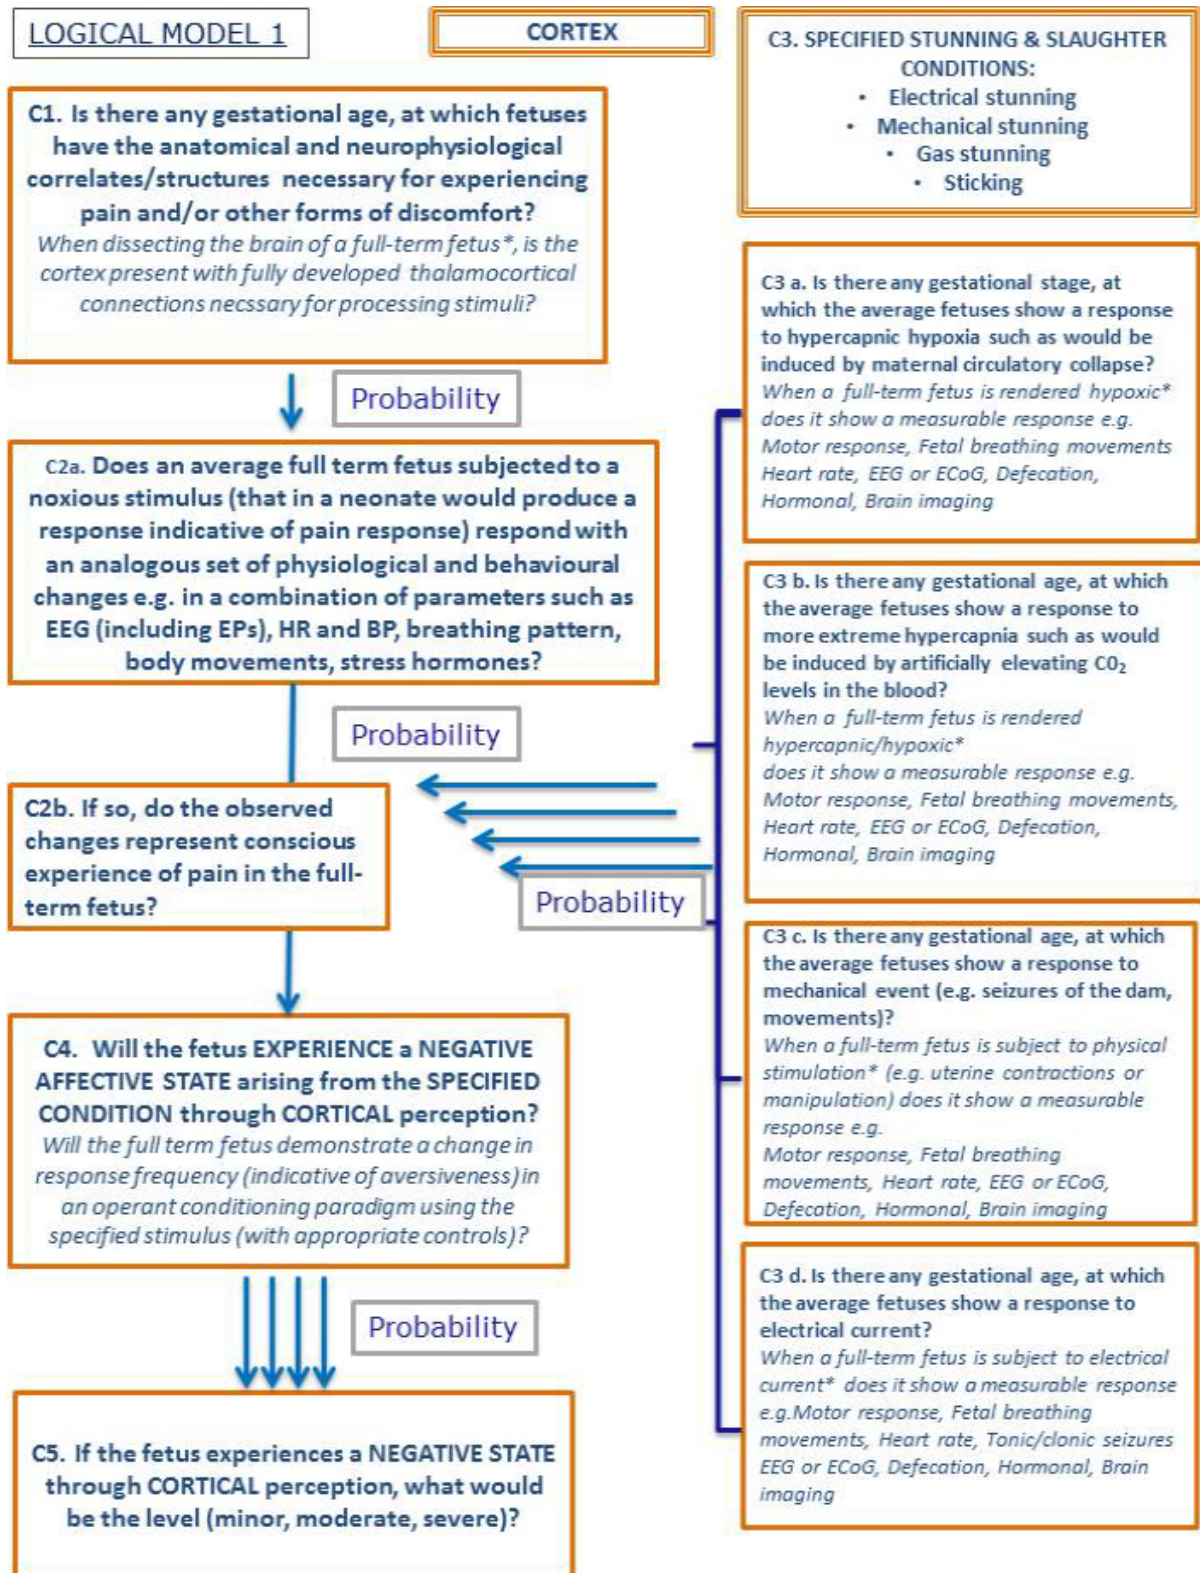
LOGICAL MODEL 1

CORTEX

C3. SPECIFIED STUNNING & SLAUGHTER CONDITIONS:
• Electrical stunning
• Mechanical stunning
• Gas stunning
• Sticking

C1. Is there any gestational age, at which fetuses have the anatomical and neurophysiological correlates/structures necessary for experiencing pain and/or other forms of discomfort?
When dissecting the brain of a full-term fetus*, is the cortex present with fully developed thalamocortical connections necssary for processing stimuli?

Probability

C2a. Does an average full term fetus subjected to a noxious stimulus (that in a neonate would produce a response indicative of pain response) respond with an analogous set of physiological and behavioural changes e.g. in a combination of parameters such as EEG (including EPs), HR and BP, breathing pattern, body movements, stress hormones?

Probability

C2b. If so, do the observed changes represent conscious experience of pain in the full-term fetus?

Probability

C4. Will the fetus EXPERIENCE a NEGATIVE AFFECTIVE STATE arising from the SPECIFIED CONDITION through CORTICAL perception?
Will the full term fetus demonstrate a change in response frequency (indicative of aversiveness) in an operant conditioning paradigm using the specified stimulus (with appropriate controls)?

Probability

C5. If the fetus experiences a NEGATIVE STATE through CORTICAL perception, what would be the level (minor, moderate, severe)?

C3 a. Is there any gestational stage, at which the average fetuses show a response to hypercapnic hypoxia such as would be induced by maternal circulatory collapse?
When a full-term fetus is rendered hypoxic* does it show a measurable response e.g. Motor response, Fetal breathing movements Heart rate, EEG or ECoG, Defecation, Hormonal, Brain imaging

C3 b. Is there any gestational age, at which the average fetuses show a response to more extreme hypercapnia such as would be induced by artificially elevating $CO_2$ levels in the blood?
When a full-term fetus is rendered hypercapnic/hypoxic*
does it show a measurable response e.g. Motor response, Fetal breathing movements, Heart rate, EEG or ECoG, Defecation, Hormonal, Brain imaging

C3 c. Is there any gestational age, at which the average fetuses show a response to mechanical event (e.g. seizures of the dam, movements)?
When a full-term fetus is subject to physical stimulation* (e.g. uterine contractions or manipulation) does it show a measurable response e.g.
Motor response, Fetal breathing movements, Heart rate, EEG or ECoG, Defecation, Hormonal, Brain imaging

C3 d. Is there any gestational age, at which the average fetuses show a response to electrical current?
When a full-term fetus is subject to electrical current* does it show a measurable response e.g.Motor response, Fetal breathing movements, Heart rate, Tonic/clonic seizures EEG or ECoG, Defecation, Hormonal, Brain imaging